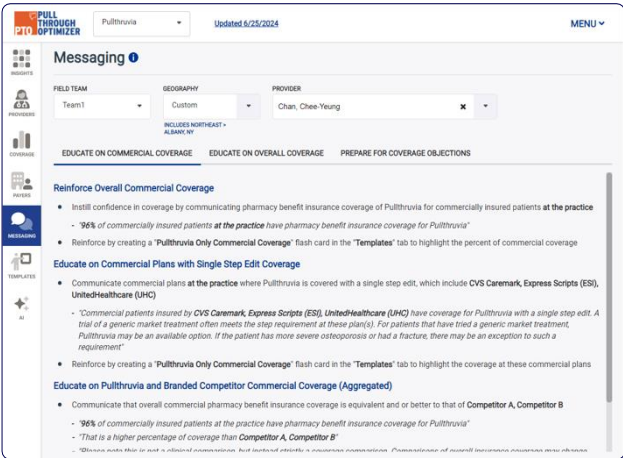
PULL THROUGH OPTIMIZER

Pullthruvia

Updated 6/25/2024

MENU

INSIGHTS

PROVIDERS

COVERAGE

PAYERS

MESSAGING

TEMPLATES

AI

Messaging

FIELD TEAM
Team1

GEOGRAPHY
Custom
INCLUDES NORTHEAST > ALBANY, NY

PROVIDER
Chan, Chee-Yeung

EDUCATE ON COMMERCIAL COVERAGE    EDUCATE ON OVERALL COVERAGE    PREPARE FOR COVERAGE OBJECTIONS

Reinforce Overall Commercial Coverage

Instill confidence in coverage by communicating pharmacy benefit insurance coverage of Pullthruvia for commercially insured patients **at the practice**

- "**96%** of commercially insured patients **at the practice** have pharmacy benefit insurance coverage for Pullthruvia"

Reinforce by creating a "**Pullthruvia Only Commercial Coverage**" flash card in the "**Templates**" tab to highlight the percent of commercial coverage

Educate on Commercial Plans with Single Step Edit Coverage

Communicate commercial plans **at the practice** where Pullthruvia is covered with a single step edit, which include **CVS Caremark, Express Scripts (ESI), UnitedHealthcare (UHC)**

- "Commercial patients insured by **CVS Caremark, Express Scripts (ESI), UnitedHealthcare (UHC)** have coverage for Pullthruvia with a single step edit. A trial of a generic market treatment often meets the step requirement at these plan(s). For patients that have tried a generic market treatment, Pullthruvia may be an available option. If the patient has more severe osteoporosis or had a fracture, there may be an exception to such a requirement"

Reinforce by creating a "**Pullthruvia Only Commercial Coverage**" flash card in the "**Templates**" tab to highlight the coverage at these commercial plans

Educate on Pullthruvia and Branded Competitor Commercial Coverage (Aggregated)

Communicate that overall commercial pharmacy benefit insurance coverage is equivalent and or better to that of **Competitor A, Competitor B**

- "**96%** of commercially insured patients at the practice have pharmacy benefit insurance coverage for Pullthruvia"
- "That is a higher percentage of coverage than **Competitor A, Competitor B**"
- "Please note this is not a clinical comparison, but instead strictly a coverage comparison. Comparisons of overall insurance coverage may change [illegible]